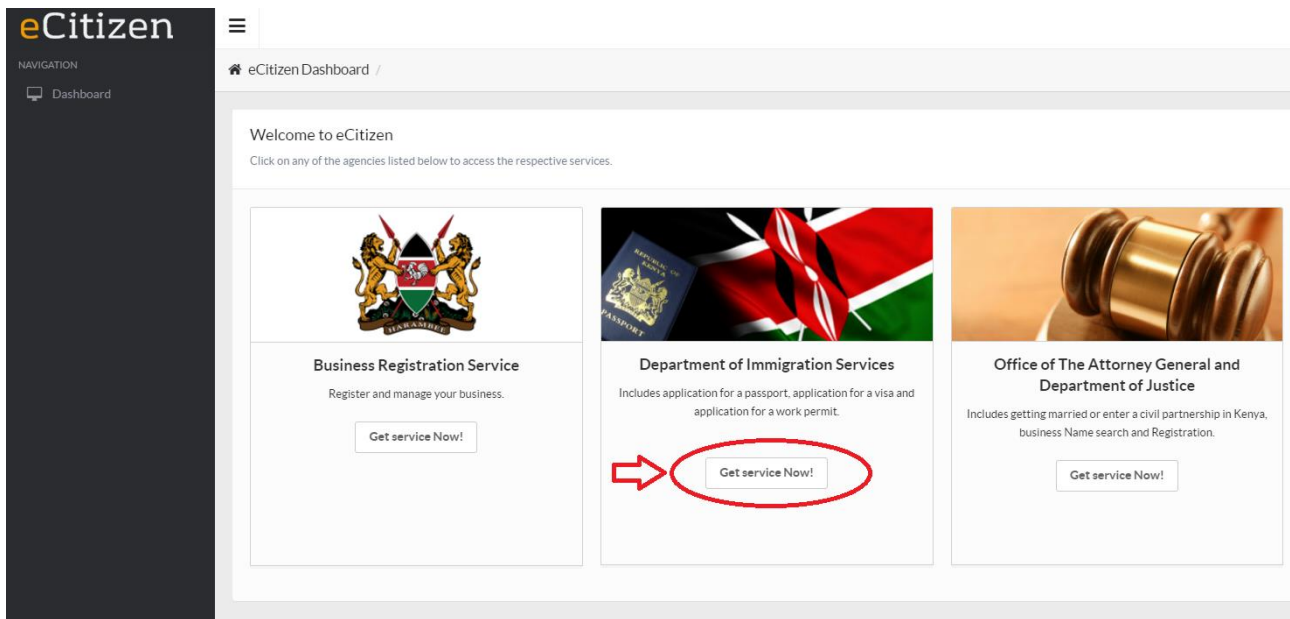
eCitizen

NAVIGATION

Dashboard

≡

eCitizen Dashboard /

Welcome to eCitizen

Click on any of the agencies listed below to access the respective services.

HARAMBEE

Business Registration Service

Register and manage your business.

Get service Now!

REPUBLIC OF KENYA PASSPORT

Department of Immigration Services

Includes application for a passport, application for a visa and application for a work permit.

Get service Now!

Office of The Attorney General and Department of Justice

Includes getting married or enter a civil partnership in Kenya, business Name search and Registration.

Get service Now!